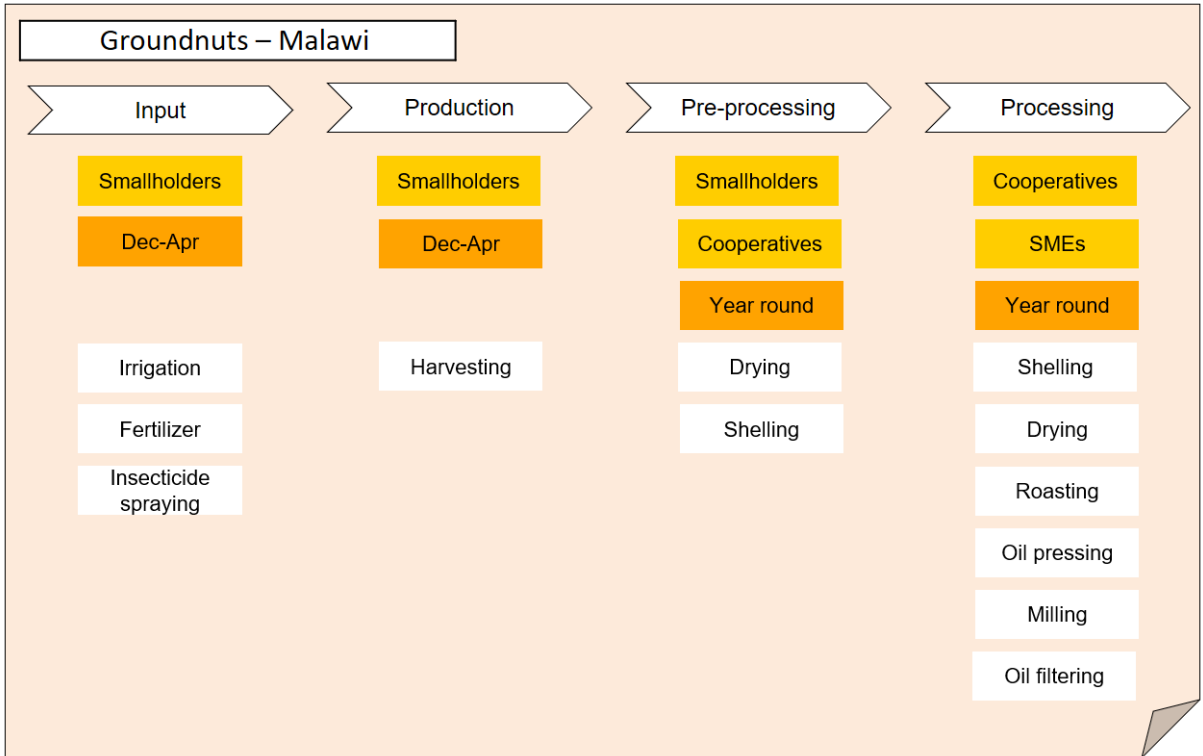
Groundnuts – Malawi

Input

Smallholders

Dec-Apr

Irrigation

Fertilizer

Insecticide spraying

Production

Smallholders

Dec-Apr

Harvesting

Pre-processing

Smallholders

Cooperatives

Year round

Drying

Shelling

Processing

Cooperatives

SMEs

Year round

Shelling

Drying

Roasting

Oil pressing

Milling

Oil filtering